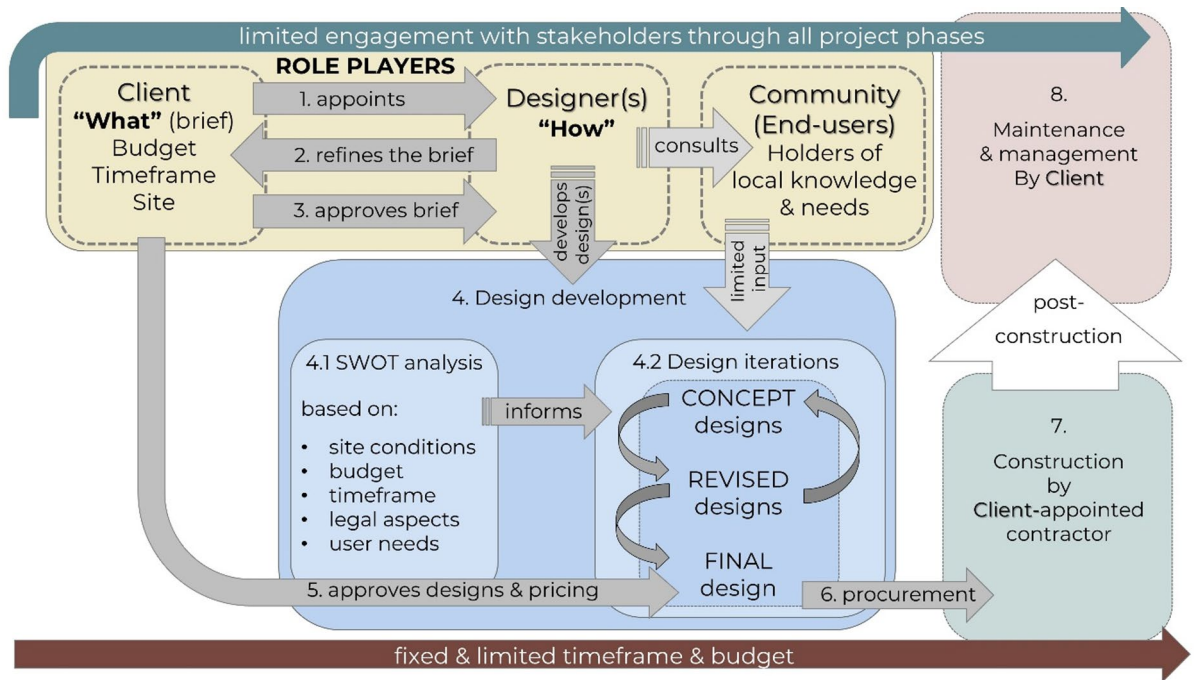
limited engagement with stakeholders through all project phases

ROLE PLAYERS

Client
"What" (brief)
Budget
Timeframe
Site

1. appoints

2. refines the brief

3. approves brief

Designer(s)
"How"

consults

Community
(End-users)
Holders of
local knowledge
& needs

develops design(s)

limited input

8.
Maintenance
& management
By Client

4. Design development

4.1 SWOT analysis

based on:
• site conditions
• budget
• timeframe
• legal aspects
• user needs

informs

4.2 Design iterations

CONCEPT designs

REVISED designs

FINAL design

post-construction

7.
Construction
by
Client-appointed
contractor

5. approves designs & pricing

6. procurement

fixed & limited timeframe & budget